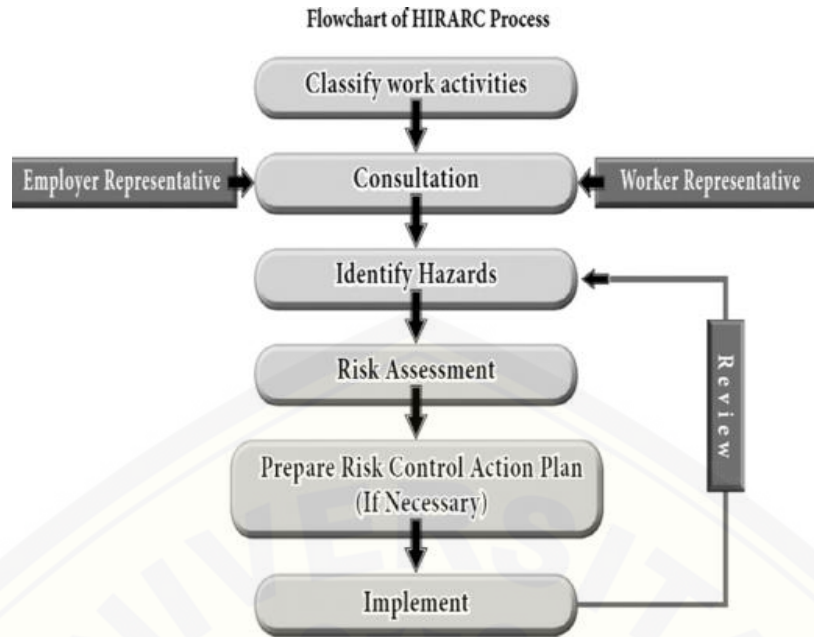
Flowchart of HIRARC Process

Classify work activities

Employer Representative

Consultation

Worker Representative

Identify Hazards

Risk Assessment

Prepare Risk Control Action Plan (If Necessary)

Implement

Review